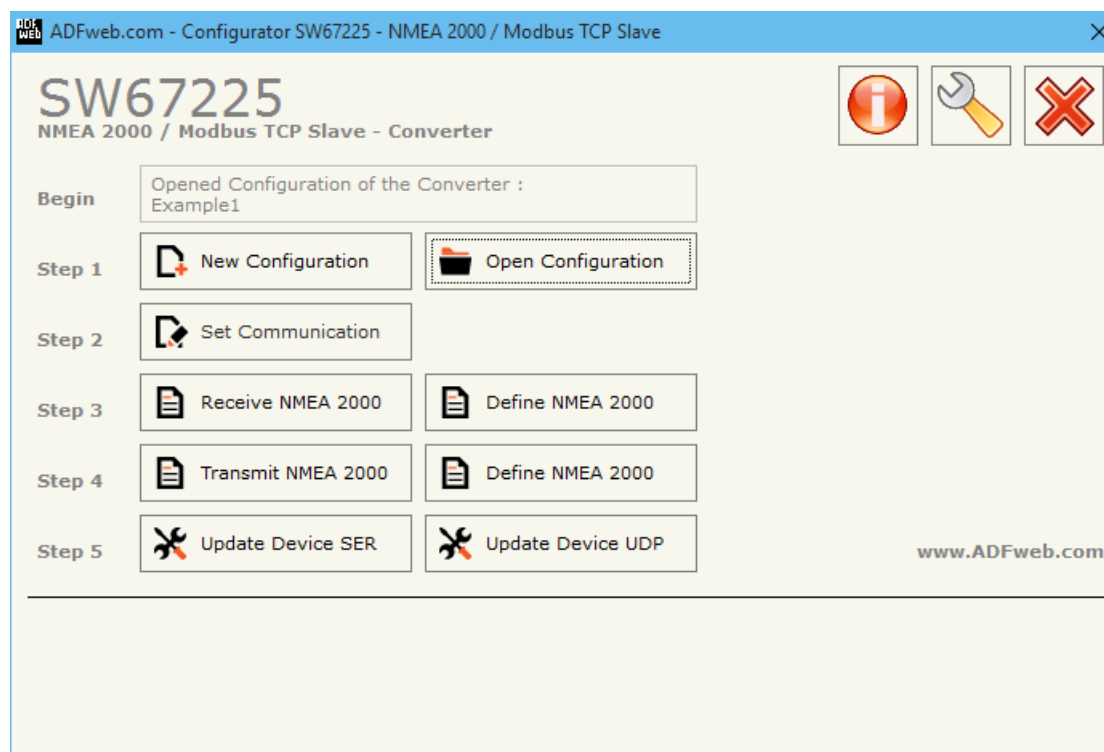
ADFweb.com - Configurator SW67225 - NMEA 2000 / Modbus TCP Slave

SW67225
NMEA 2000 / Modbus TCP Slave - Converter

Begin
Opened Configuration of the Converter :
Example1

Step 1
New Configuration
Open Configuration

Step 2
Set Communication

Step 3
Receive NMEA 2000
Define NMEA 2000

Step 4
Transmit NMEA 2000
Define NMEA 2000

Step 5
Update Device SER
Update Device UDP

www.ADFweb.com